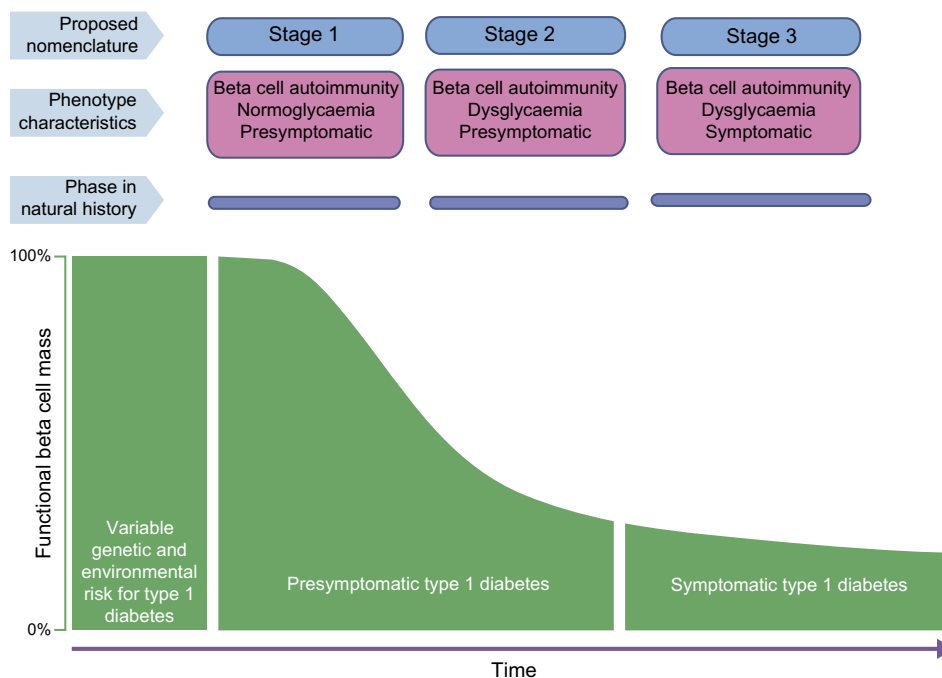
Proposed nomenclature

Stage 1

Stage 2

Stage 3

Phenotype characteristics

Beta cell autoimmunity
Normoglycaemia
Presymptomatic

Beta cell autoimmunity
Dysglycaemia
Presymptomatic

Beta cell autoimmunity
Dysglycaemia
Symptomatic

Phase in natural history

100%

Functional beta cell mass

0%

Variable genetic and environmental risk for type 1 diabetes

Presymptomatic type 1 diabetes

Symptomatic type 1 diabetes

Time